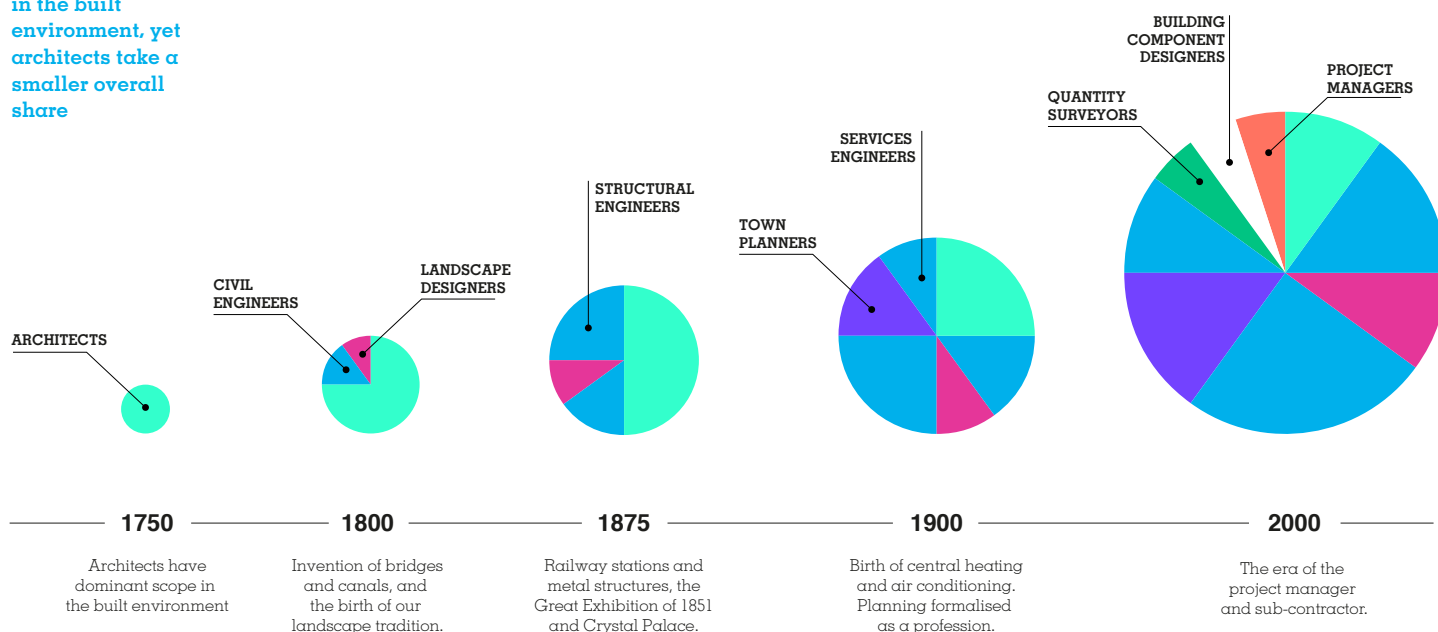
in the built environment, yet architects take a smaller overall share

ARCHITECTS

CIVIL ENGINEERS

LANDSCAPE DESIGNERS

STRUCTURAL ENGINEERS

TOWN PLANNERS

SERVICES ENGINEERS

QUANTITY SURVEYORS

BUILDING COMPONENT DESIGNERS

PROJECT MANAGERS

1750

Architects have dominant scope in the built environment

1800

Invention of bridges and canals, and the birth of our landscape tradition.

1875

Railway stations and metal structures, the Great Exhibition of 1851 and Crystal Palace.

1900

Birth of central heating and air conditioning. Planning formalised as a profession.

2000

The era of the project manager and sub-contractor.